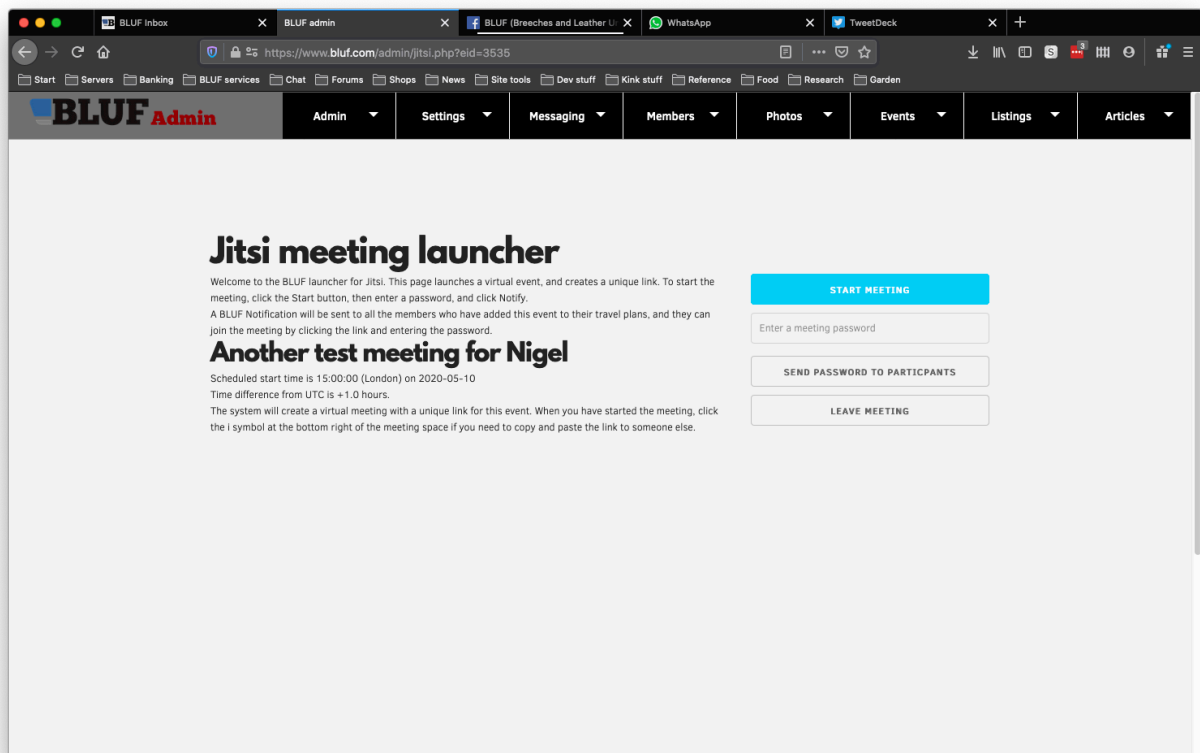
BLUF Inbox
BLUF admin
BLUF (Breeches and Leather U
WhatsApp
TweetDeck

https://www.bluf.com/admin/jitsi.php?eid=3535

Start Servers Banking BLUF services Chat Forums Shops News Site tools Dev stuff Kink stuff Reference Food Research Garden

BLUF Admin

Admin Settings Messaging Members Photos Events Listings Articles

Jitsi meeting launcher

Welcome to the BLUF launcher for Jitsi. This page launches a virtual event, and creates a unique link. To start the meeting, click the Start button, then enter a password, and click Notify.
A BLUF Notification will be sent to all the members who have added this event to their travel plans, and they can join the meeting by clicking the link and entering the password.

Another test meeting for Nigel

Scheduled start time is 15:00:00 (London) on 2020-05-10
Time difference from UTC is +1.0 hours.
The system will create a virtual meeting with a unique link for this event. When you have started the meeting, click the i symbol at the bottom right of the meeting space if you need to copy and paste the link to someone else.

START MEETING
Enter a meeting password
SEND PASSWORD TO PARTICPANTS
LEAVE MEETING